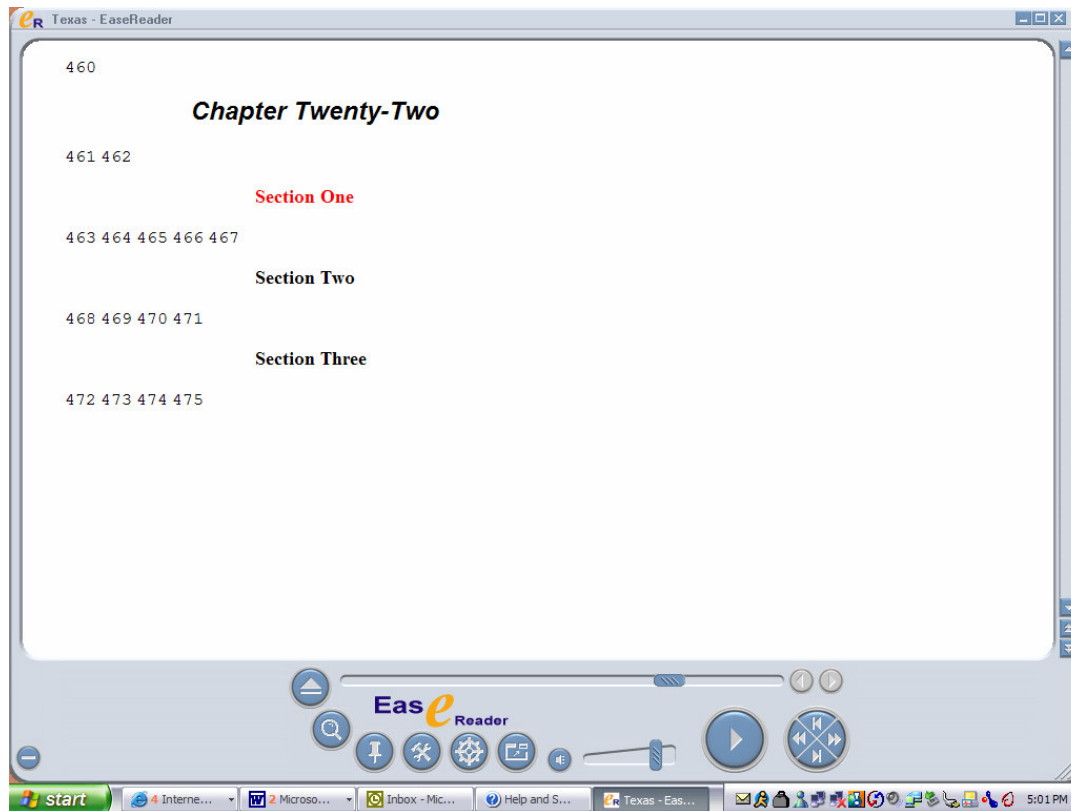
Texas - EaseReader

460

Chapter Twenty-Two

461 462

Section One

463 464 465 466 467

Section Two

468 469 470 471

Section Three

472 473 474 475

EaseReader

start | 4 Interne... | 2 Microso... | Inbox - Mic... | Help and S... | Texas - Eas... | 5:01 PM